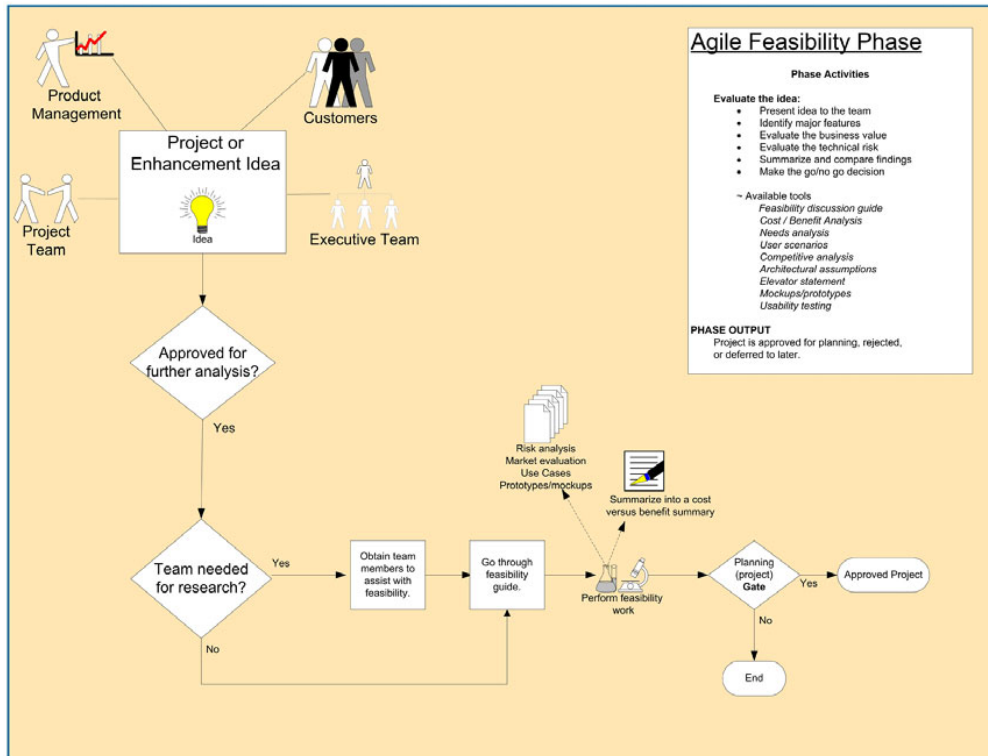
Product Management

Customers

Project or Enhancement Idea

Idea

Project Team

Executive Team

Agile Feasibility Phase

Phase Activities

Evaluate the idea:
- Present idea to the team
- Identify major features
- Evaluate the business value
- Evaluate the technical risk
- Summarize and compare findings
- Make the go/no go decision

~ Available tools
*Feasibility discussion guide*
*Cost / Benefit Analysis*
*Needs analysis*
*User scenarios*
*Competitive analysis*
*Architectural assumptions*
*Elevator statement*
*Mockups/prototypes*
*Usability testing*

PHASE OUTPUT
Project is approved for planning, rejected, or deferred to later.

Approved for further analysis?

Yes

Risk analysis
Market evaluation
Use Cases
Prototypes/mockups

Summarize into a cost versus benefit summary

Team needed for research?

Yes

Obtain team members to assist with feasibility.

Go through feasibility guide.

Perform feasibility work

Planning (project) Gate

Yes

Approved Project

No

No

End